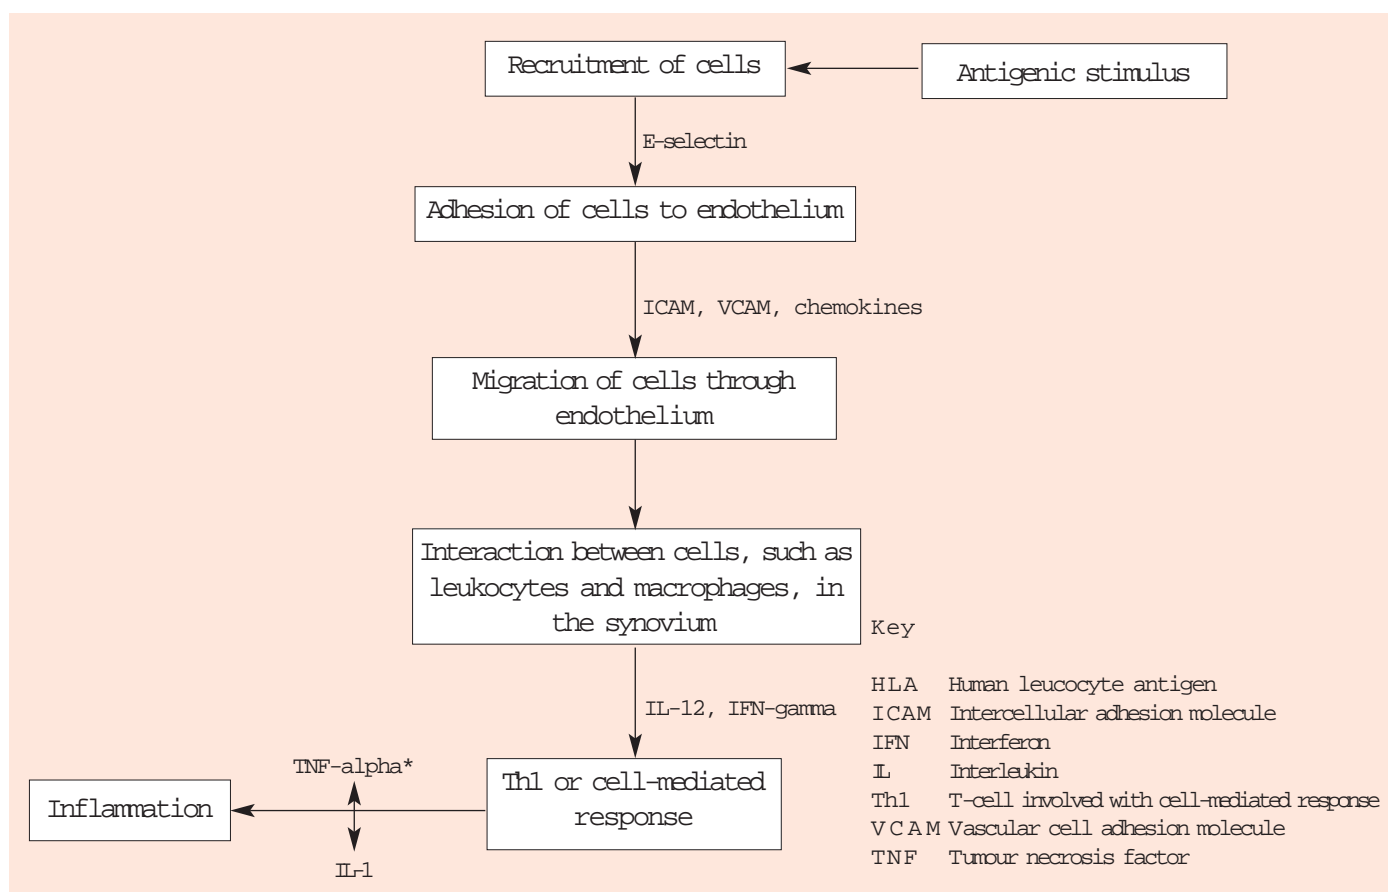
Recruitment of cells

Antigenic stimulus

E-selectin

Adhesion of cells to endothelium

ICAM, VCAM, chemokines

Migration of cells through endothelium

Interaction between cells, such as leukocytes and macrophages, in the synovium

IL-12, IFN-gamma

Th1 or cell-mediated response

TNF-alpha*

IL-1

Inflammation

Key

| | |
|---|---|
| HLA | Human leucocyte antigen |
| ICAM | Intercellular adhesion molecule |
| IFN | Interferon |
| IL | Interleukin |
| Th1 | T-cell involved with cell-mediated response |
| VCAM | Vascular cell adhesion molecule |
| TNF | Tumour necrosis factor |